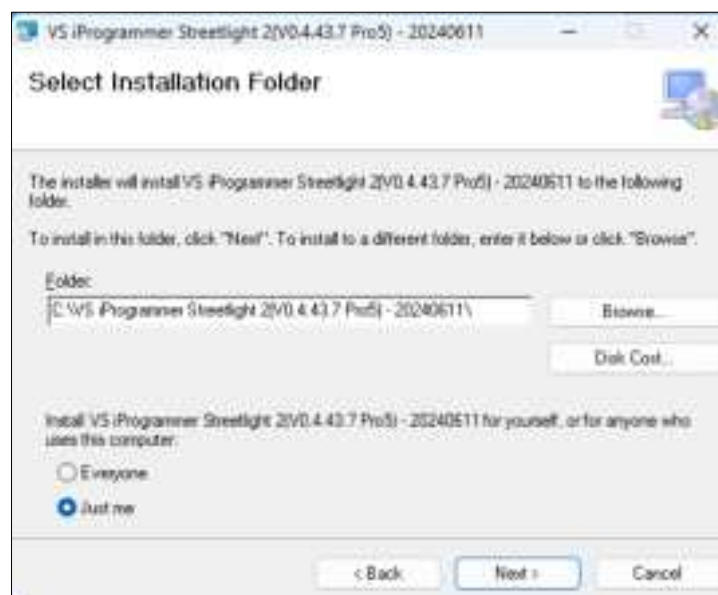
VS iProgrammer Streetlight 2(V0.4.43.7 Pro5) - 20240611

Select Installation Folder

The installer will install VS iProgrammer Streetlight 2(V0.4.43.7 Pro5) - 20240611 to the following folder.

To install in this folder, click "Next". To install to a different folder, enter it below or click "Browse".

Folder:

C:\VS iProgrammer Streetlight 2(V0.4.43.7 Pro5) - 20240611\

Browse...

Disk Cost...

Install VS iProgrammer Streetlight 2(V0.4.43.7 Pro5) - 20240611 for yourself, or for anyone who uses this computer:

Everyone

Just me

< Back

Next >

Cancel